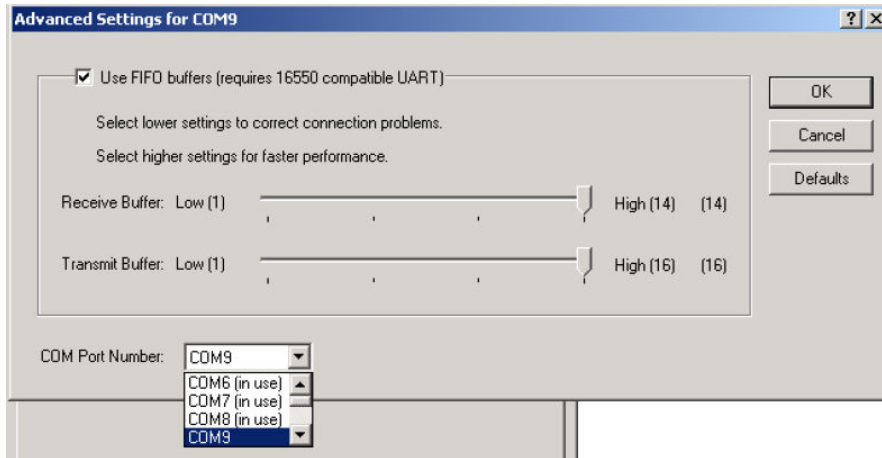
Advanced Settings for COM9

?

Use FIFO buffers (requires 16550 compatible UART)

Select lower settings to correct connection problems.

Select higher settings for faster performance.

Receive Buffer: Low (1) High (14) (14)

Transmit Buffer: Low (1) High (16) (16)

OK

Cancel

Defaults

COM Port Number: COM9

COM6 (in use)
COM7 (in use)
COM8 (in use)
COM9